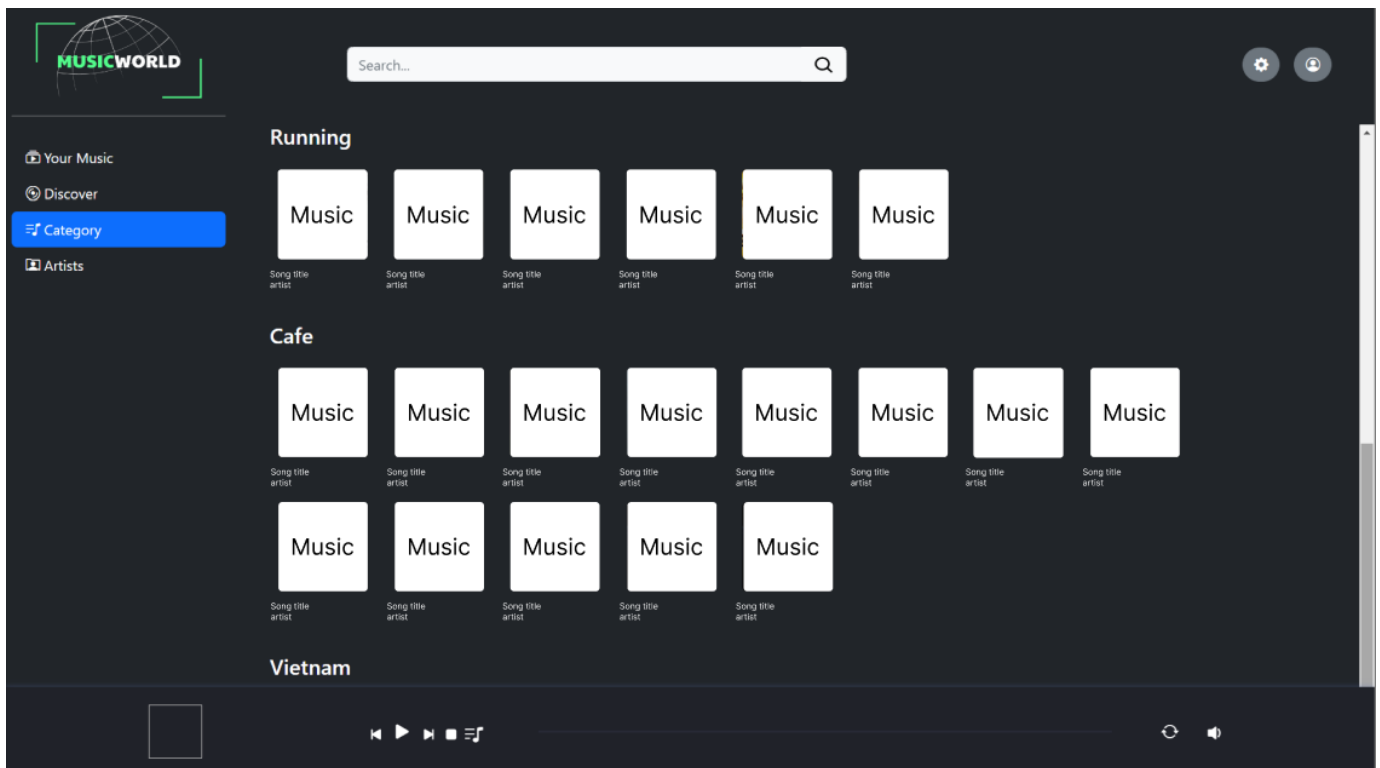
MUSICWORLD

Search...

Your Music
Discover
Category
Artists

Running

Music
Song title
artist

Music
Song title
artist

Music
Song title
artist

Music
Song title
artist

Music
Song title
artist

Music
Song title
artist

Cafe

Music
Song title
artist

Music
Song title
artist

Music
Song title
artist

Music
Song title
artist

Music
Song title
artist

Music
Song title
artist

Music
Song title
artist

Music
Song title
artist

Music
Song title
artist

Music
Song title
artist

Music
Song title
artist

Music
Song title
artist

Music
Song title
artist

Vietnam